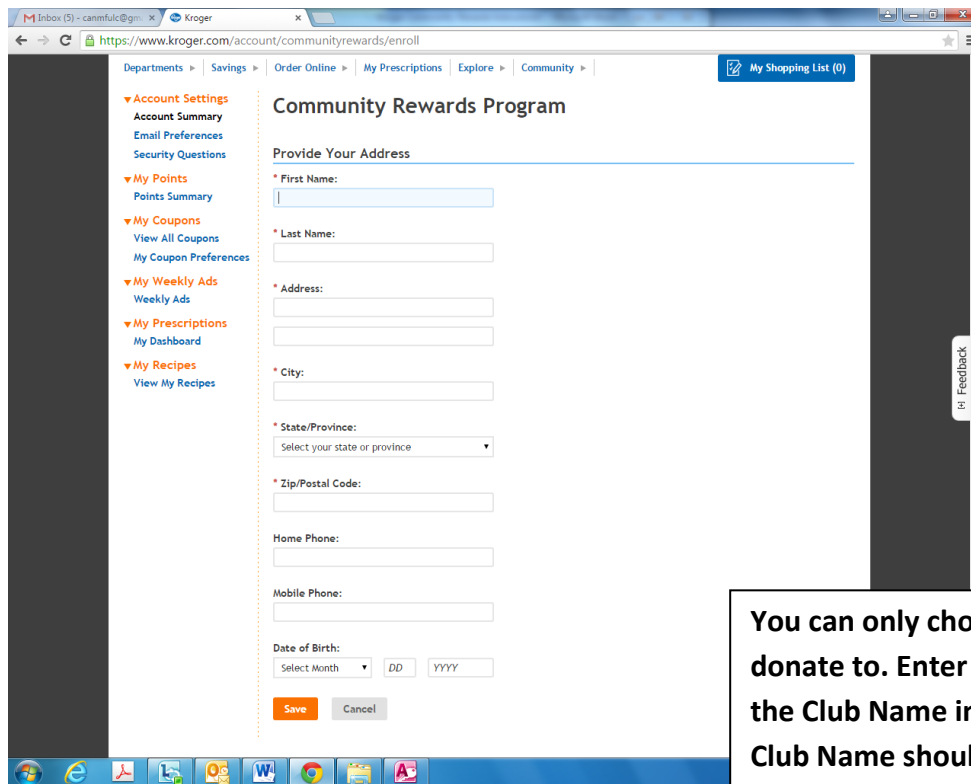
Inbox (5) - canmfulc@gm ×   Kroger ×

https://www.kroger.com/account/communityrewards/enroll

Departments ▸ | Savings ▸ | Order Online ▸ | My Prescriptions | Explore ▸ | Community ▸ |

My Shopping List (0)

▾Account Settings
Account Summary
Email Preferences
Security Questions

▾My Points
Points Summary

▾My Coupons
View All Coupons
My Coupon Preferences

▾My Weekly Ads
Weekly Ads

▾My Prescriptions
My Dashboard

▾My Recipes
View My Recipes

Community Rewards Program

Provide Your Address

* First Name:

* Last Name:

* Address:

* City:

* State/Province:
Select your state or province

* Zip/Postal Code:

Home Phone:

Mobile Phone:

Date of Birth:
Select Month DD YYYY

Save Cancel

Feedback

You can only cho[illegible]
donate to. Enter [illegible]
the Club Name i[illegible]
Club Name shou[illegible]